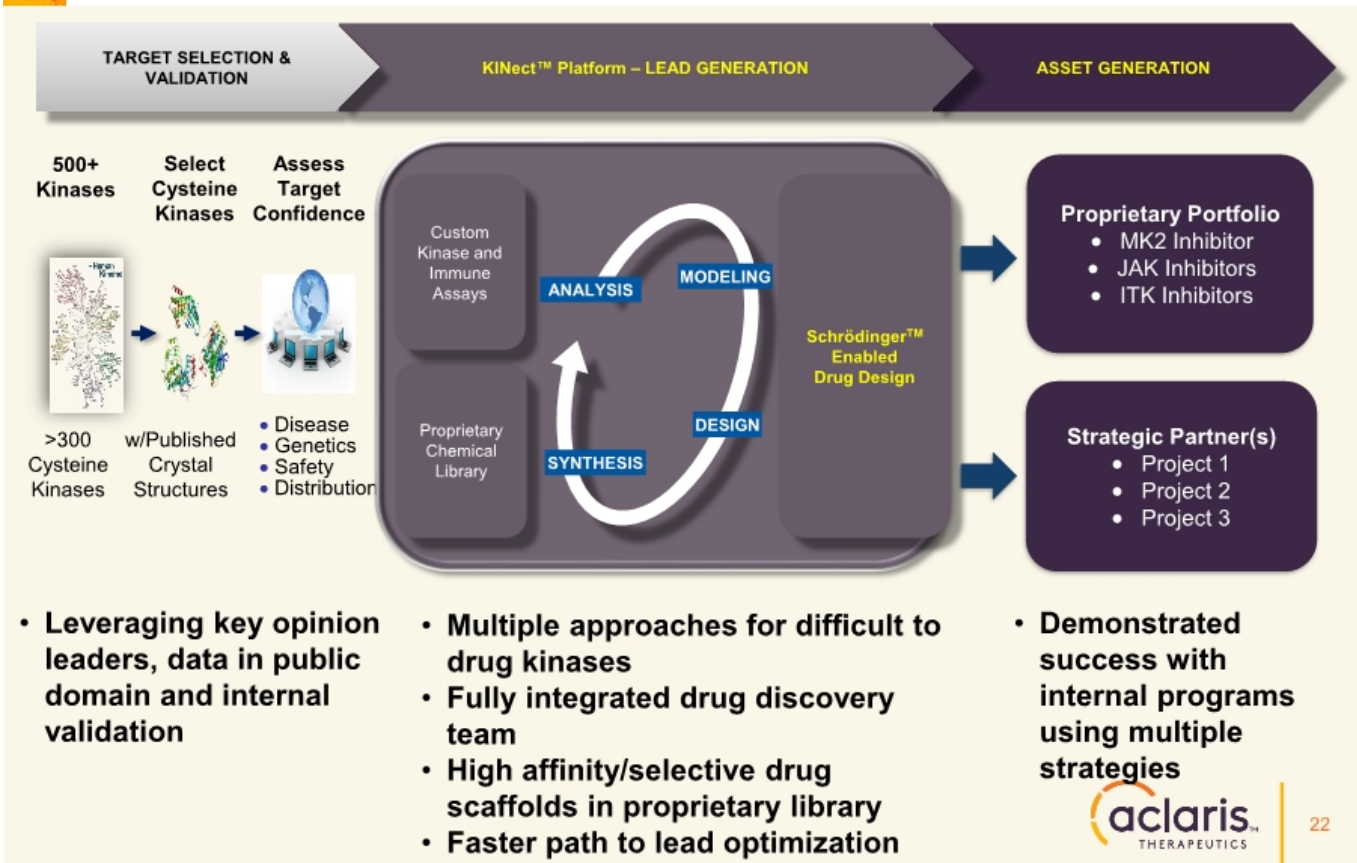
TARGET SELECTION & VALIDATION

KINect™ Platform – LEAD GENERATION

ASSET GENERATION

500+ Kinases

Select Cysteine Kinases

Assess Target Confidence

Human Kinome

>300 Cysteine Kinases

w/Published Crystal Structures

• Disease
• Genetics
• Safety
• Distribution

Custom Kinase and Immune Assays

Proprietary Chemical Library

ANALYSIS

MODELING

DESIGN

SYNTHESIS

Schrödinger™ Enabled Drug Design

Proprietary Portfolio
• MK2 Inhibitor
• JAK Inhibitors
• ITK Inhibitors

Strategic Partner(s)
• Project 1
• Project 2
• Project 3

• Leveraging key opinion leaders, data in public domain and internal validation

• Multiple approaches for difficult to drug kinases
• Fully integrated drug discovery team
• High affinity/selective drug scaffolds in proprietary library
• Faster path to lead optimization

• Demonstrated success with internal programs using multiple strategies

aclaris THERAPEUTICS

22